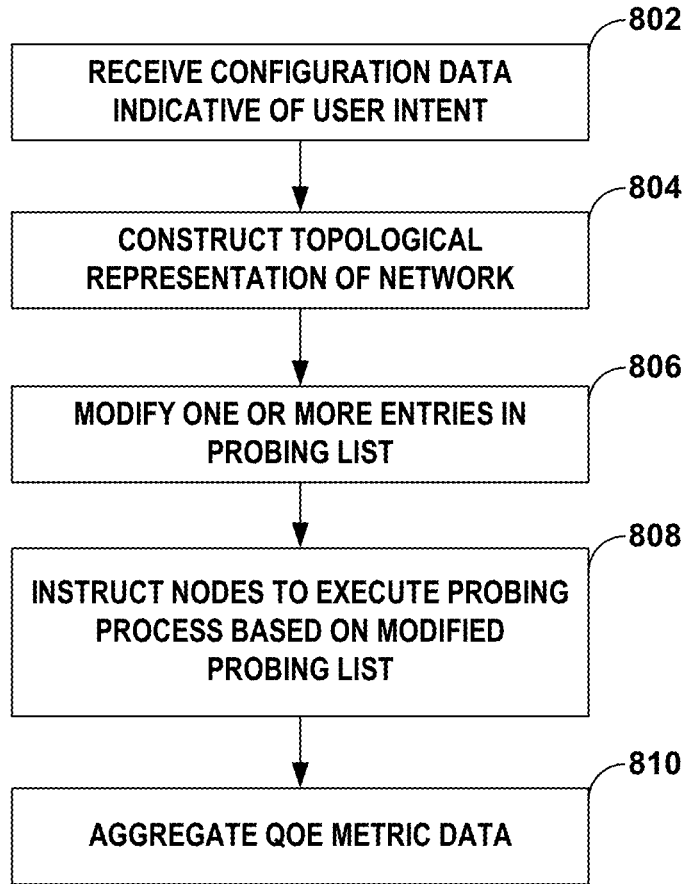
802
RECEIVE CONFIGURATION DATA INDICATIVE OF USER INTENT

804
CONSTRUCT TOPOLOGICAL REPRESENTATION OF NETWORK

806
MODIFY ONE OR MORE ENTRIES IN PROBING LIST

808
INSTRUCT NODES TO EXECUTE PROBING PROCESS BASED ON MODIFIED PROBING LIST

810
AGGREGATE QOE METRIC DATA